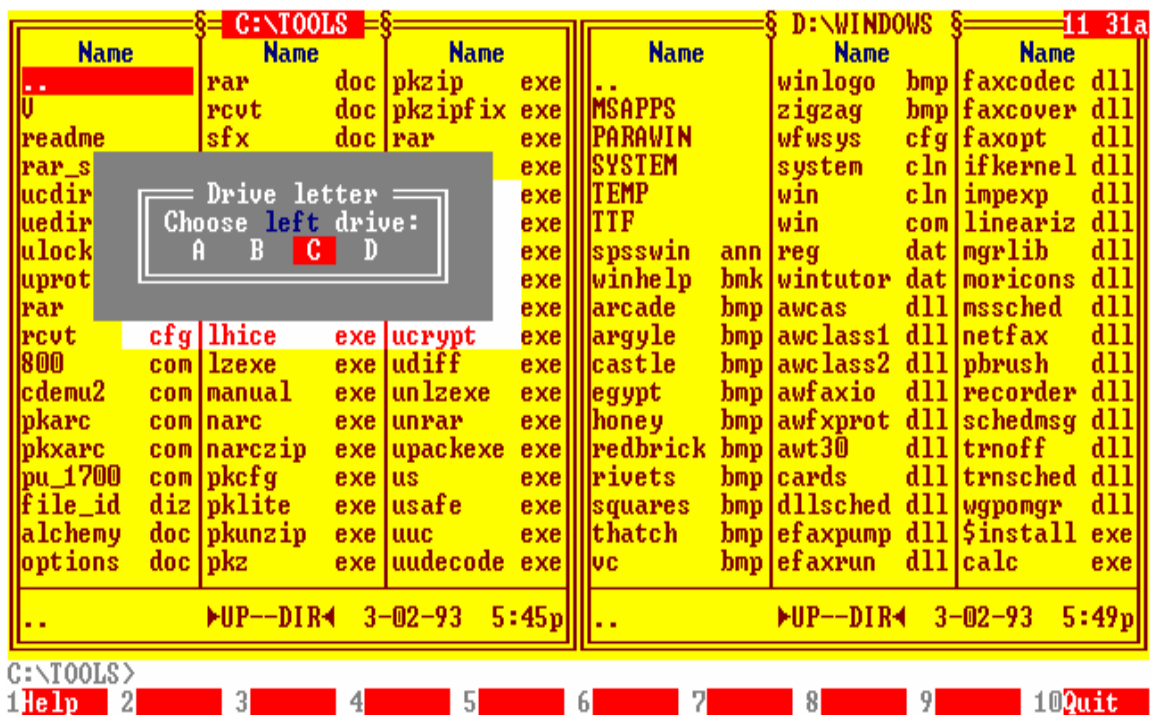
C:\TOOLS

D:\WINDOWS

11 31a

| Name | | Name | | Name | |
|---|---|---|---|---|---|
| .. | | rar | doc | pkzip | exe |
| V | | rcvt | doc | pkzipfix | exe |
| readme | | sfx | doc | rar | exe |
| rar_s | | | | | exe |
| ucdir | | | | | exe |
| uedir | | | | | exe |
| ulock | | | | | exe |
| uprot | | | | | exe |
| rar | | | | | exe |
| rcvt | cfg | lhice | exe | ucrypt | exe |
| 800 | com | lzexe | exe | udiff | exe |
| cdemu2 | com | manual | exe | unlzexe | exe |
| pkarc | com | narc | exe | unrar | exe |
| pkxarc | com | narczip | exe | upackexe | exe |
| pu_1700 | com | pkcfg | exe | us | exe |
| file_id | diz | pklite | exe | usafe | exe |
| alchemy | doc | pkunzip | exe | uuc | exe |
| options | doc | pkz | exe | uudecode | exe |

.. ►UP--DIR◄ 3-02-93 5:45p

| Name | | Name | | Name | |
|---|---|---|---|---|---|
| .. | | winlogo | bmp | faxcodec | dll |
| MSAPPS | | zigzag | bmp | faxcover | dll |
| PARAWIN | | wfwsys | cfg | faxopt | dll |
| SYSTEM | | system | cln | ifkernel | dll |
| TEMP | | win | cln | impexp | dll |
| TTF | | win | com | lineariz | dll |
| spsswin | ann | reg | dat | mgrlib | dll |
| winhelp | bmk | wintutor | dat | moricons | dll |
| arcade | bmp | awcas | dll | mssched | dll |
| argyle | bmp | awclass1 | dll | netfax | dll |
| castle | bmp | awclass2 | dll | pbrush | dll |
| egypt | bmp | awfaxio | dll | recorder | dll |
| honey | bmp | awfxprot | dll | schedmsg | dll |
| redbrick | bmp | awt30 | dll | trnoff | dll |
| rivets | bmp | cards | dll | trnsched | dll |
| squares | bmp | dllsched | dll | wgpomgr | dll |
| thatch | bmp | efaxpump | dll | $install | exe |
| vc | bmp | efaxrun | dll | calc | exe |

.. ►UP--DIR◄ 3-02-93 5:49p

Drive letter
Choose left drive:
A B C D

C:\TOOLS>
1Help 2 3 4 5 6 7 8 9 10Quit